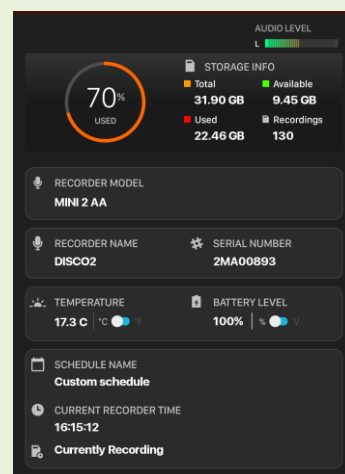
AUDIO LEVEL
L

70%
USED

STORAGE INFO
Total
31.90 GB
Available
9.45 GB
Used
22.46 GB
Recordings
130

RECORDER MODEL
MINI 2 AA

RECORDER NAME
DISCO2

SERIAL NUMBER
2MA00893

TEMPERATURE
17.3 C | °C °F

BATTERY LEVEL
100% | % V

SCHEDULE NAME
Custom schedule

CURRENT RECORDER TIME
16:15:12

Currently Recording